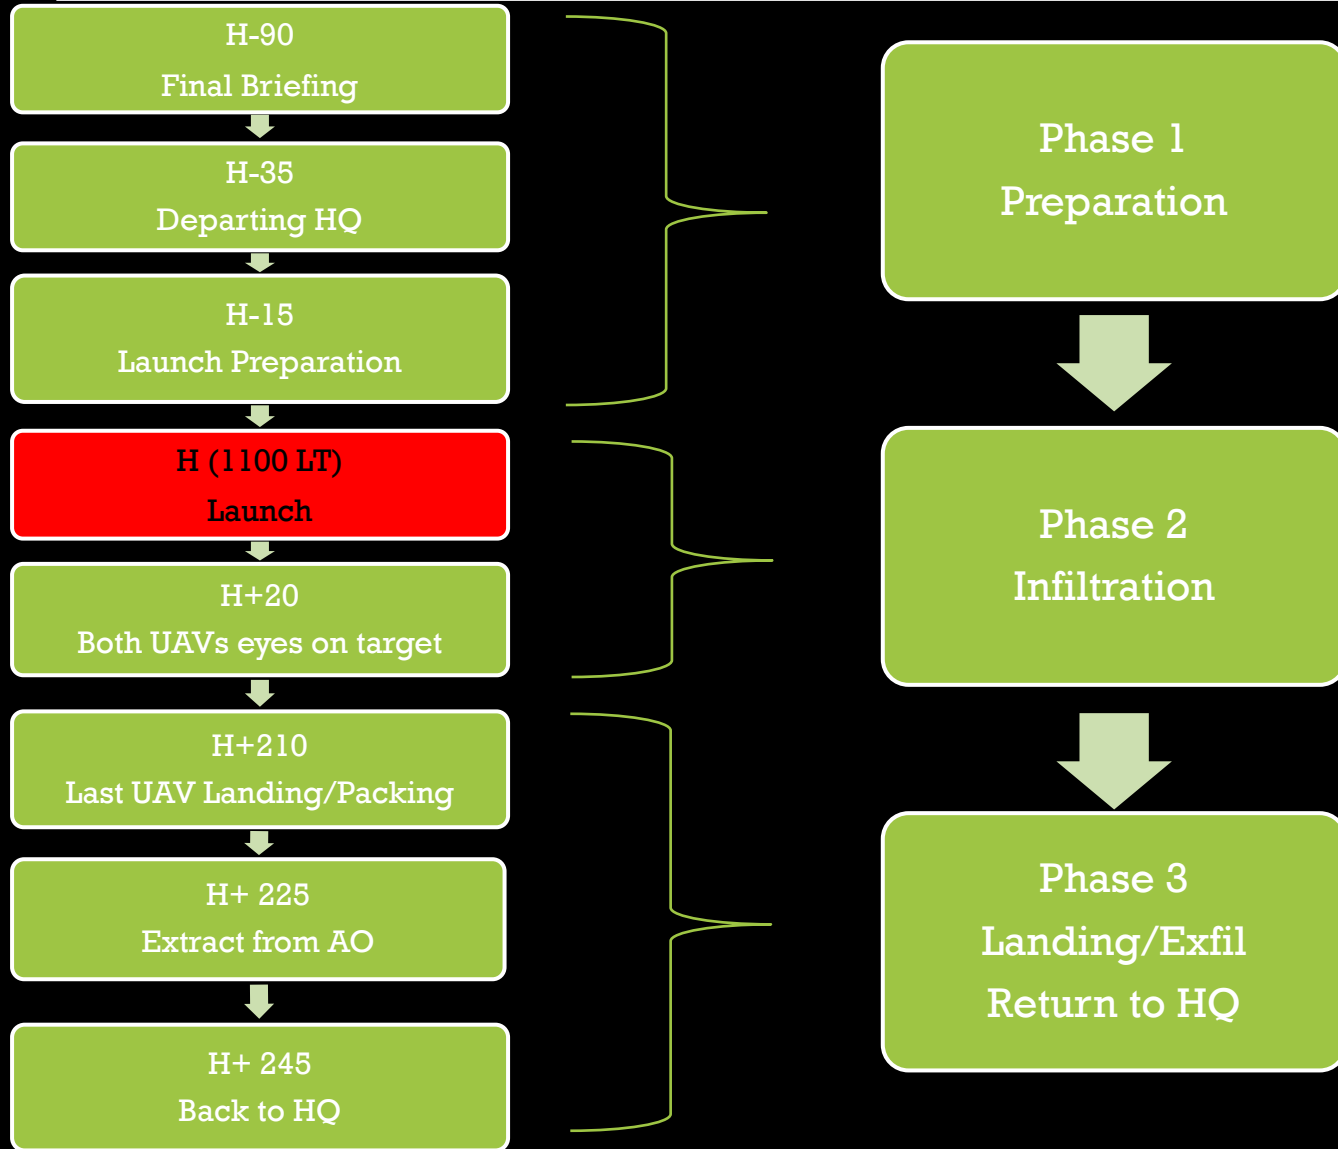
H-90
Final Briefing

H-35
Departing HQ

H-15
Launch Preparation

H (1100 LT)
Launch

H+20
Both UAVs eyes on target

H+210
Last UAV Landing/Packing

H+ 225
Extract from AO

H+ 245
Back to HQ

Phase 1
Preparation

Phase 2
Infiltration

Phase 3
Landing/Exfil
Return to HQ